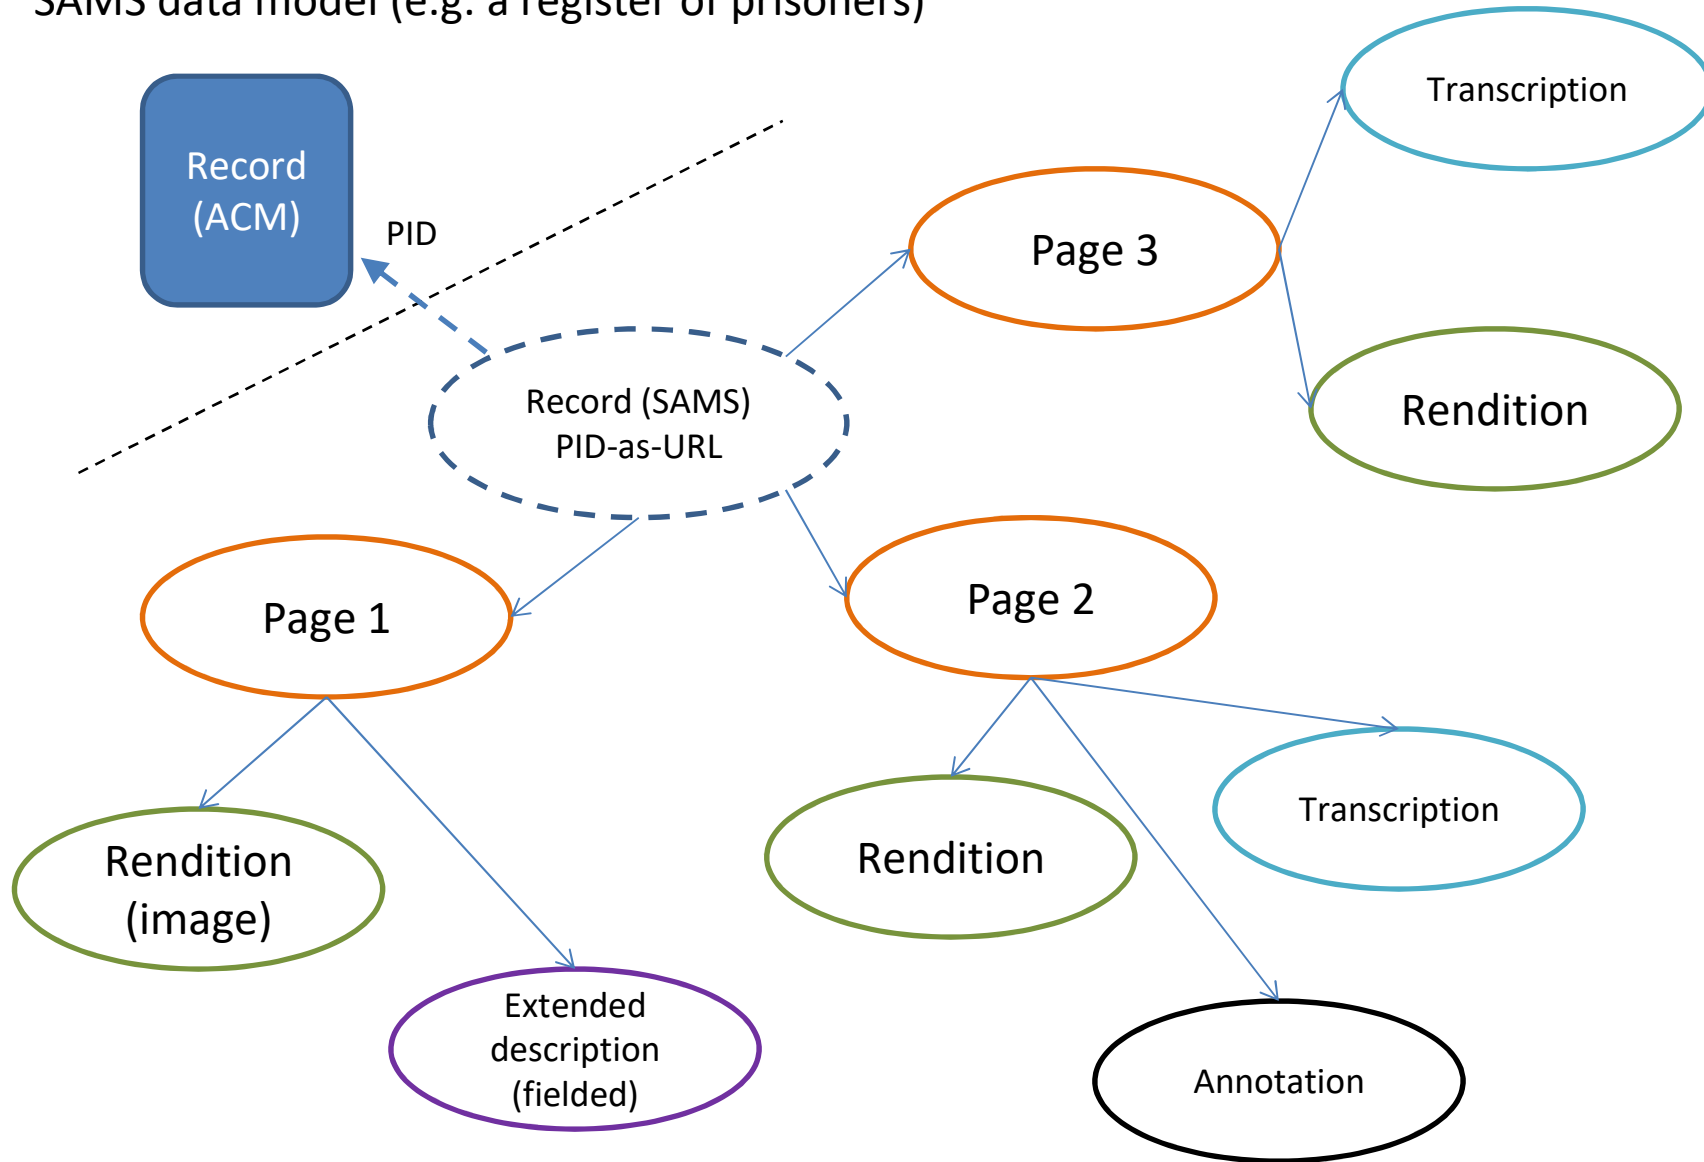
SAMS data model (e.g. a register of prisoners)

Record (ACM)

PID

Transcription

Page 3

Rendition

Record (SAMS) PID-as-URL

Page 1

Page 2

Rendition (image)

Extended description (fielded)

Rendition

Transcription

Annotation